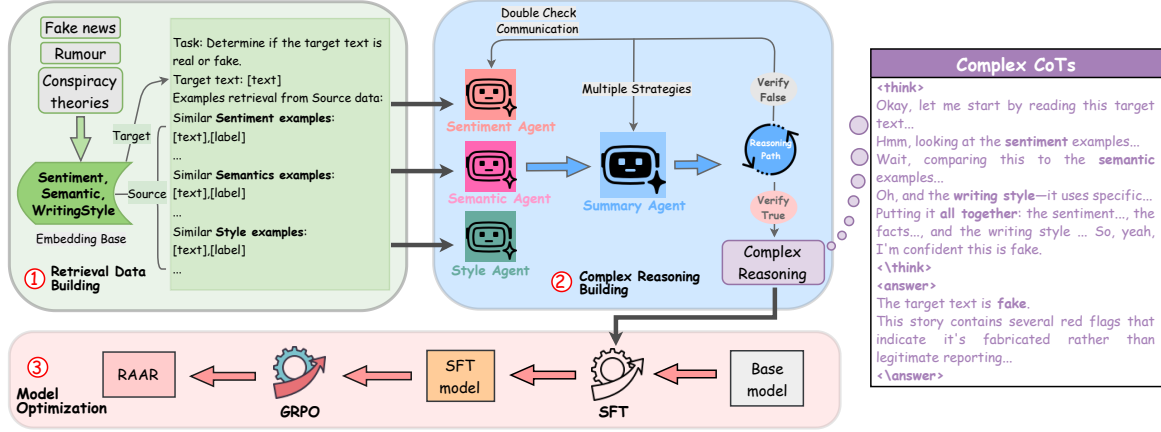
Fake news

Rumour

Conspiracy theories

Sentiment, Semantic, WritingStyle

Embedding Base

Target

Source

Task: Determine if the target text is real or fake.
Target text: [text]
Examples retrieval from Source data:
Similar **Sentiment examples**:
[text],[label]
...
Similar **Semantics examples**:
[text],[label]
...
Similar **Style examples**:
[text],[label]
...

① Retrieval Data Building

Double Check Communication

Multiple Strategies

Sentiment Agent

Semantic Agent

Style Agent

Summary Agent

Verify False

Reasoning Path

Verify True

Complex Reasoning

② Complex Reasoning Building

Complex CoTs

<think>
Okay, let me start by reading this target text...
Hmm, looking at the **sentiment** examples...
Wait, comparing this to the **semantic** examples...
Oh, and the **writing style**—it uses specific...
Putting it **all together**: the sentiment..., the facts..., and the writing style ... So, yeah, I'm confident this is fake.
<\think>
<answer>
The target text is **fake**.
This story contains several red flags that indicate it's fabricated rather than legitimate reporting...
<\answer>

③ Model Optimization

RAAR

GRPO

SFT model

SFT

Base model